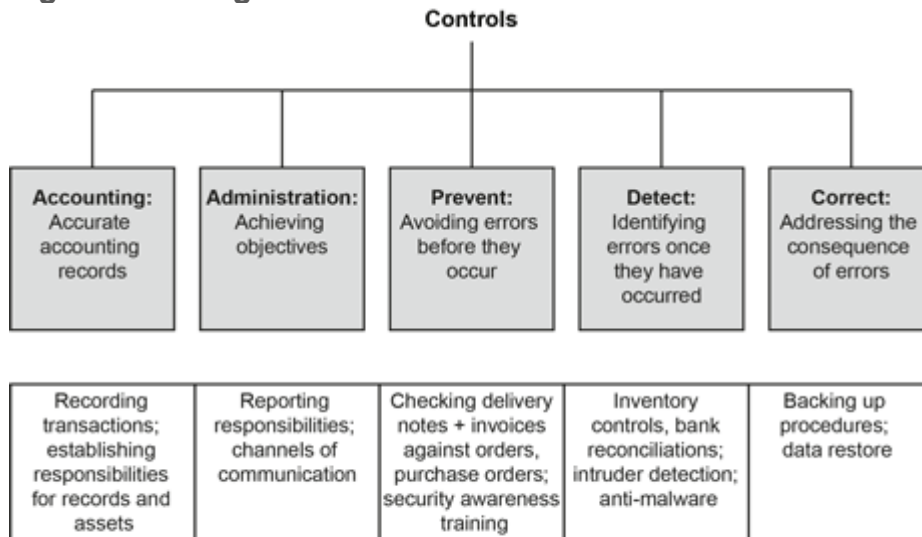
Controls

Accounting: Accurate accounting records

Administration: Achieving objectives

Prevent: Avoiding errors before they occur

Detect: Identifying errors once they have occurred

Correct: Addressing the consequence of errors

| Recording transactions; establishing responsibilities for records and assets | Reporting responsibilities; channels of communication | Checking delivery notes + invoices against orders, purchase orders; security awareness training | Inventory controls, bank reconciliations; intruder detection; anti-malware | Backing up procedures; data restore |
|---|---|---|---|---|